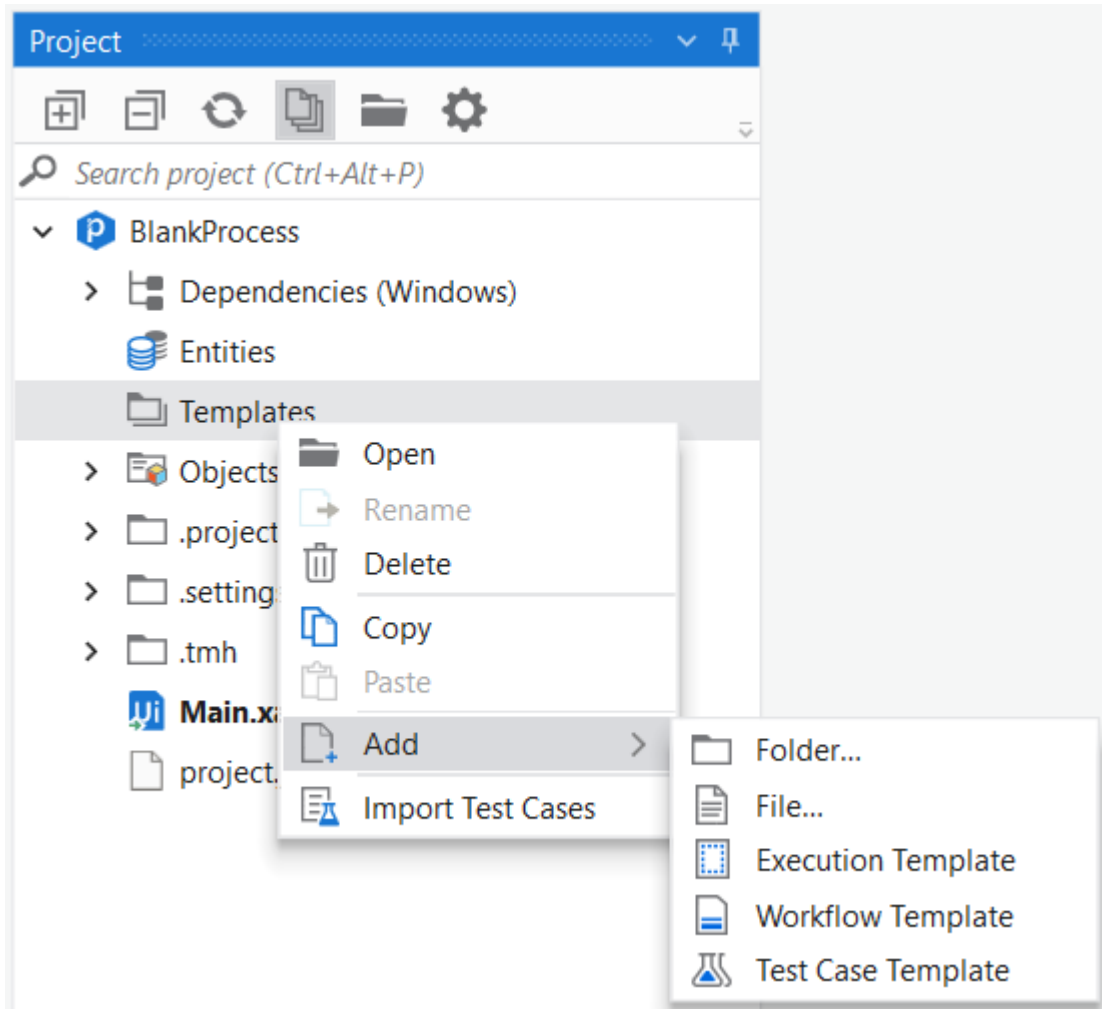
Project

Search project (Ctrl+Alt+P)

BlankProcess
Dependencies (Windows)
Entities
Templates
Objects
.project
.setting
.tmh
Main.xa
project.

Open
Rename
Delete
Copy
Paste
Add
Import Test Cases

Folder...
File...
Execution Template
Workflow Template
Test Case Template